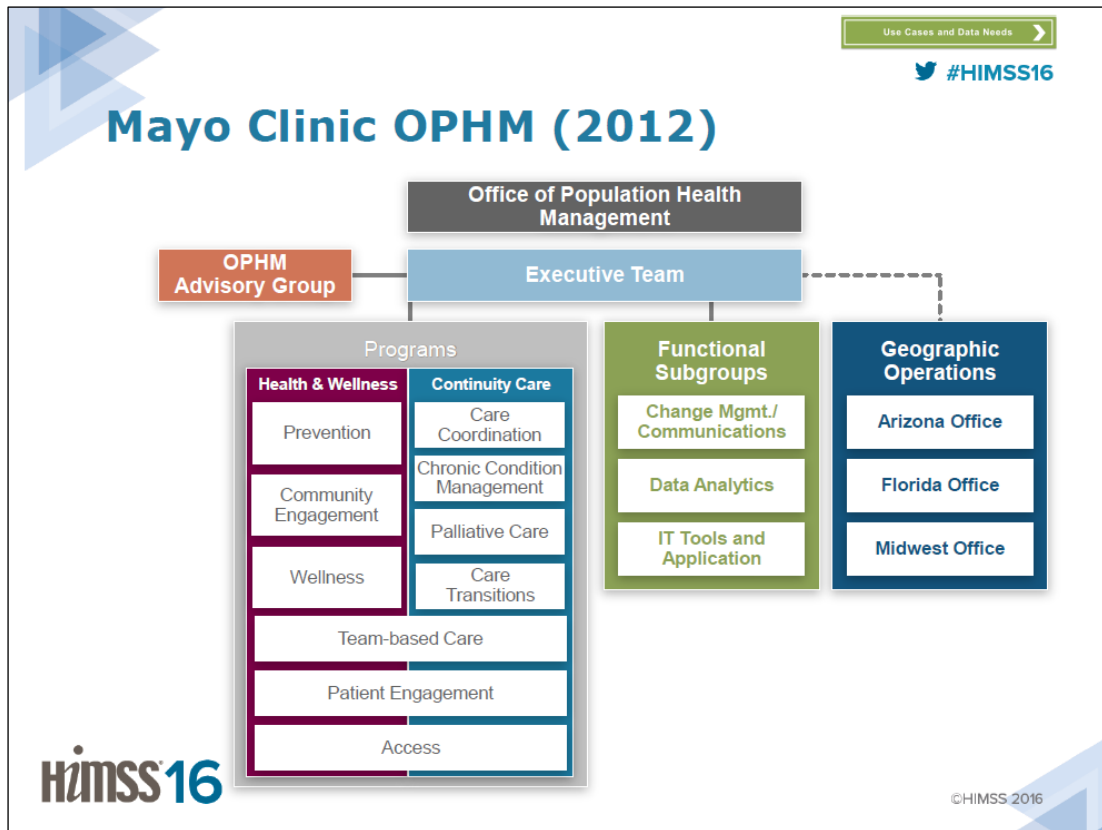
Use Cases and Data Needs

#HIMSS16

Mayo Clinic OPHM (2012)

Office of Population Health Management

OPHM Advisory Group

Executive Team

Programs

Health & Wellness

Continuity Care

Prevention

Care Coordination

Chronic Condition Management

Community Engagement

Palliative Care

Wellness

Care Transitions

Team-based Care

Patient Engagement

Access

Functional Subgroups

Change Mgmt./ Communications

Data Analytics

IT Tools and Application

Geographic Operations

Arizona Office

Florida Office

Midwest Office

HIMSS16

©HIMSS 2016